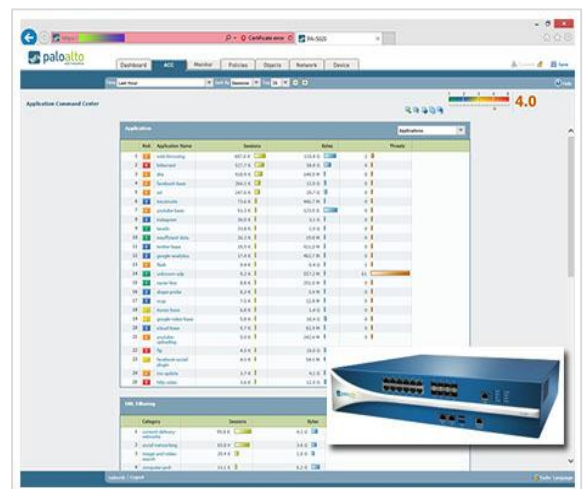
Certificate error
PA-5020
paloalto NETWORKS
Dashboard
ACC
Monitor
Policies
Objects
Network
Device
Commit
Save
Application Command Center
4.0
Help
Application
Applications
Risk
Application Name
Sessions
Bytes
Threats
1 web-browsing
2 bittorrent
3 dns
4 facebook-base
5 ssl
6 bitcomet
7 youtube-base
8 instagram
9 tacacs
10 msoffice
11 twitter-base
12 google-analytics
13 flash
14 unknown-udp
15 naver-line
16 skype-probe
17 ntp
18 itunes-base
19 google-video-base
20 icloud-base
21 youtube-uploading
22 ftp
23 facebook-social-plugin
24 ms-update
25 hulu-video
URL Filtering
Category
Sessions
Bytes
1 content-delivery-networks
2 social-networking
3 image-and-video-search
4 computer-and-
Logout
Tasks
Language